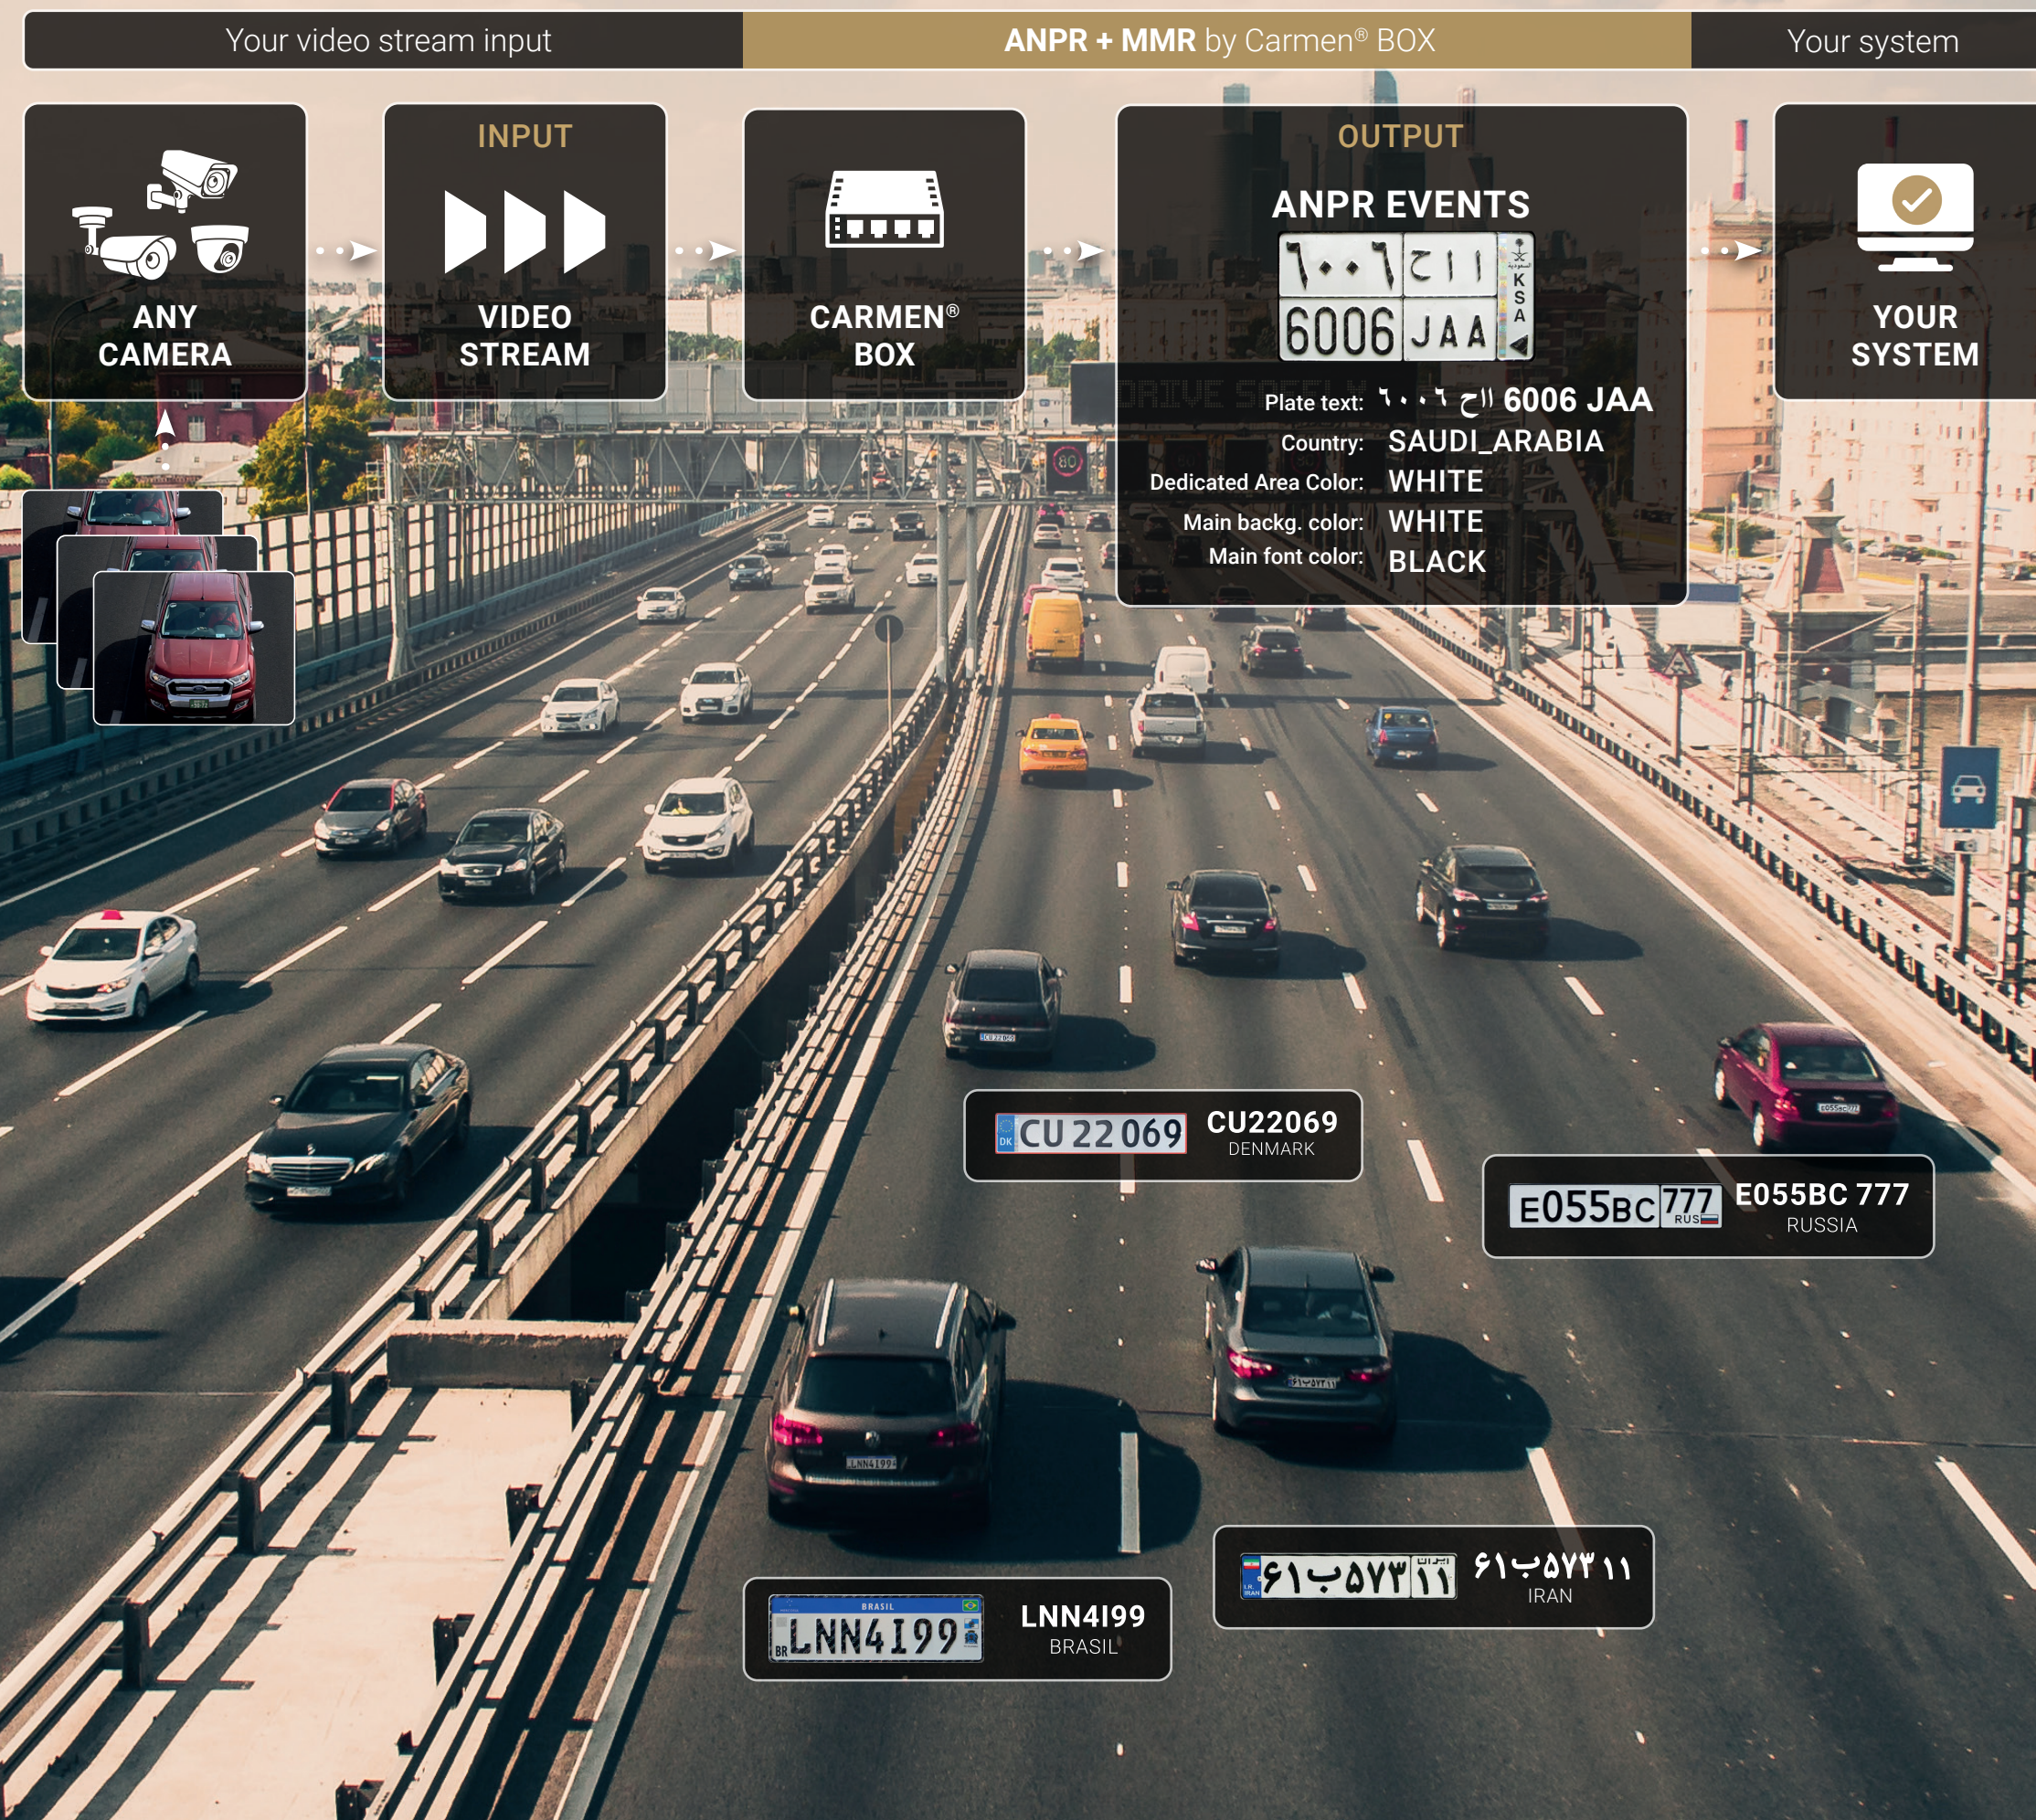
Your video stream input | ANPR + MMR by Carmen® BOX | Your system

ANY CAMERA

INPUT
VIDEO STREAM

CARMEN® BOX

OUTPUT
ANPR EVENTS

٦٠٠٦ ح ا ا
6006 JAA
KSA

Plate text: ٦٠٠٦ ح ا ا 6006 JAA
Country: SAUDI_ARABIA
Dedicated Area Color: WHITE
Main backg. color: WHITE
Main font color: BLACK

YOUR SYSTEM

80

DK CU 22 069
CU22069
DENMARK

E055BC 777 RUS
E055BC 777
RUSSIA

BRASIL
BR LNN4I99
LNN4I99
BRASIL

۶۱ب۵۷۳ ۱۱
۶۱ب۵۷۳۱۱
IRAN